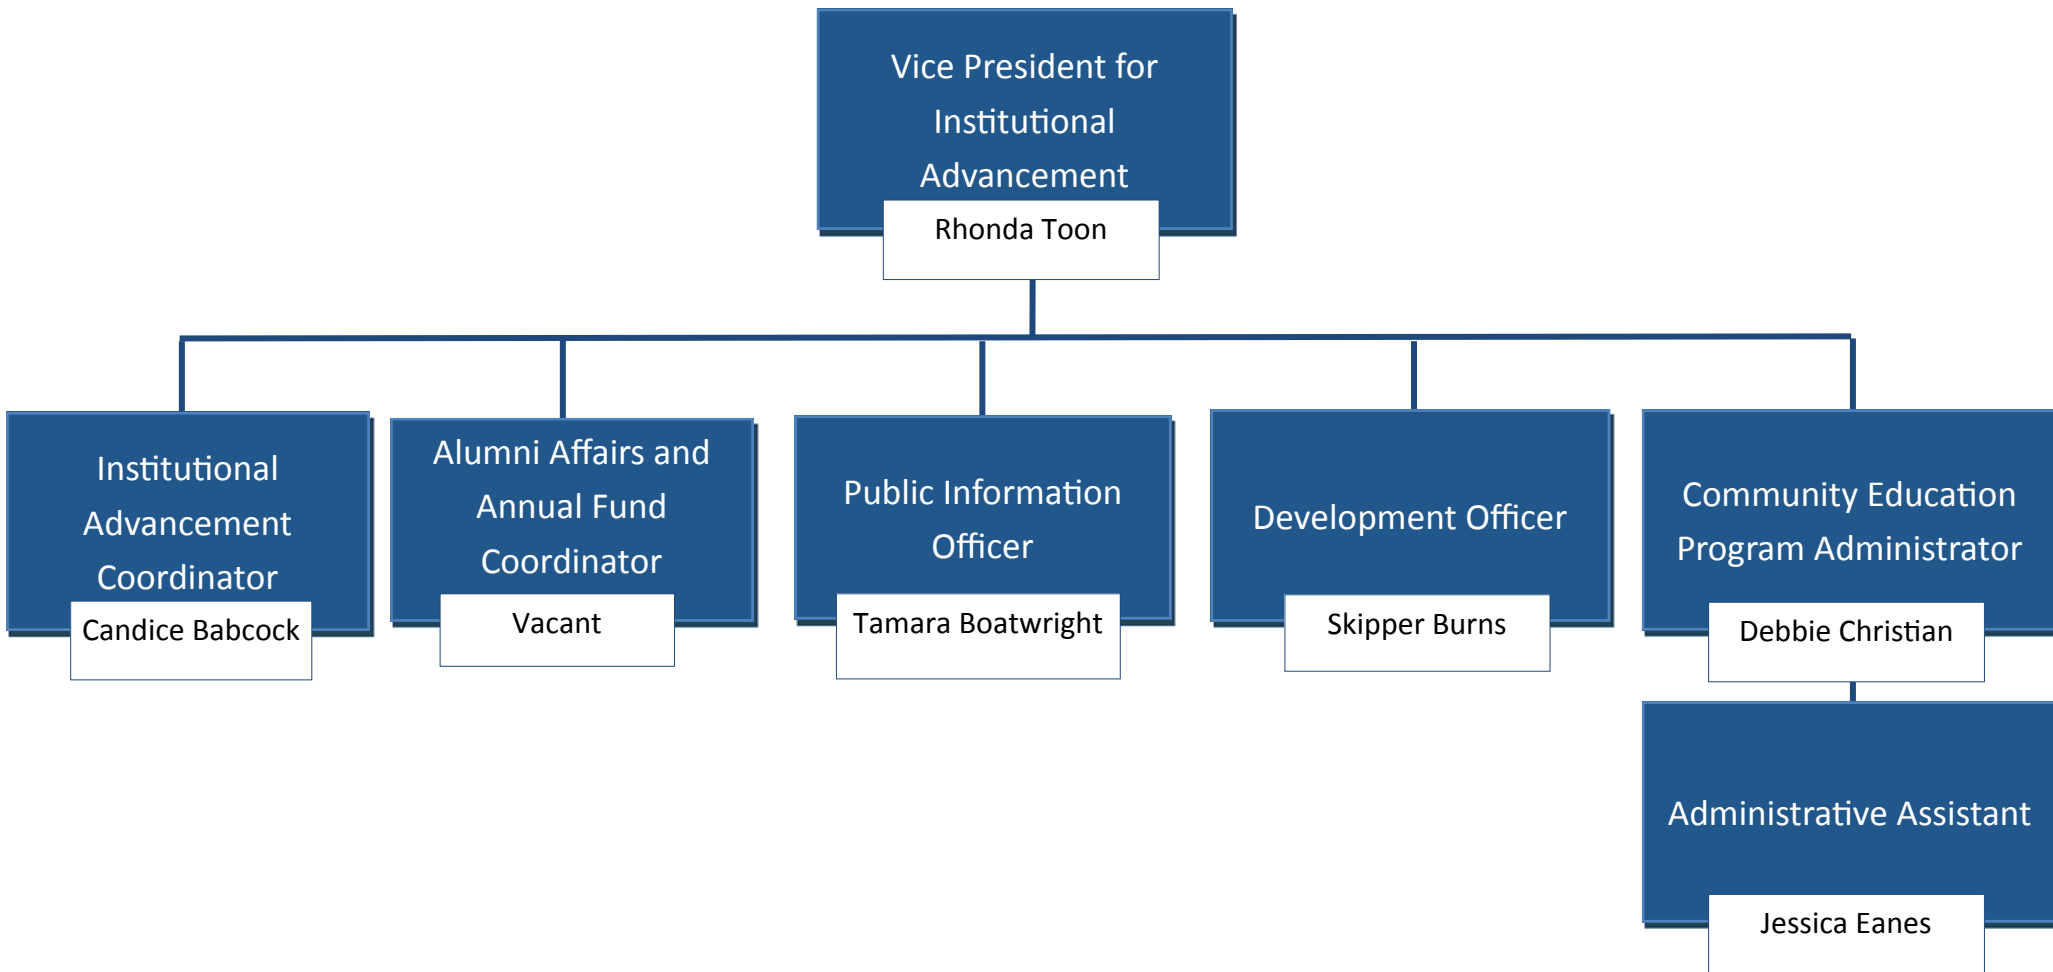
Vice President for Institutional Advancement

Rhonda Toon

Institutional Advancement Coordinator

Candice Babcock

Alumni Affairs and Annual Fund Coordinator

Vacant

Public Information Officer

Tamara Boatwright

Development Officer

Skipper Burns

Community Education Program Administrator

Debbie Christian

Administrative Assistant

Jessica Eanes